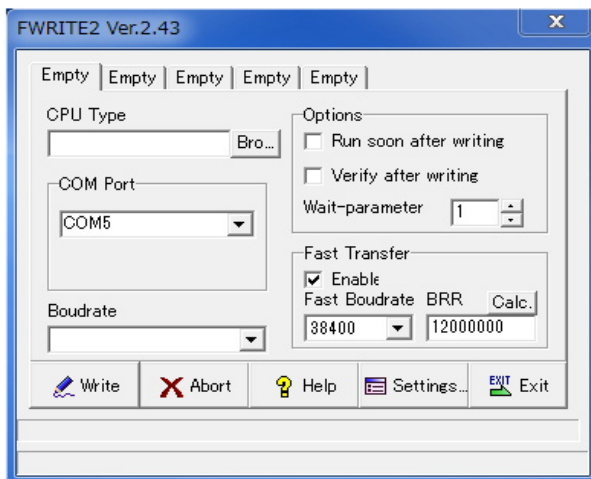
FWRITE2 Ver.2.43

Empty | Empty | Empty | Empty | Empty

CPU Type

Bro...

COM Port

COM5

Boudrate

Options

Run soon after writing

Verify after writing

Wait-parameter 1

Fast Transfer

Enable

Fast Boudrate BRR Calc.

38400 12000000

Write

Abort

Help

Settings...

EXIT Exit